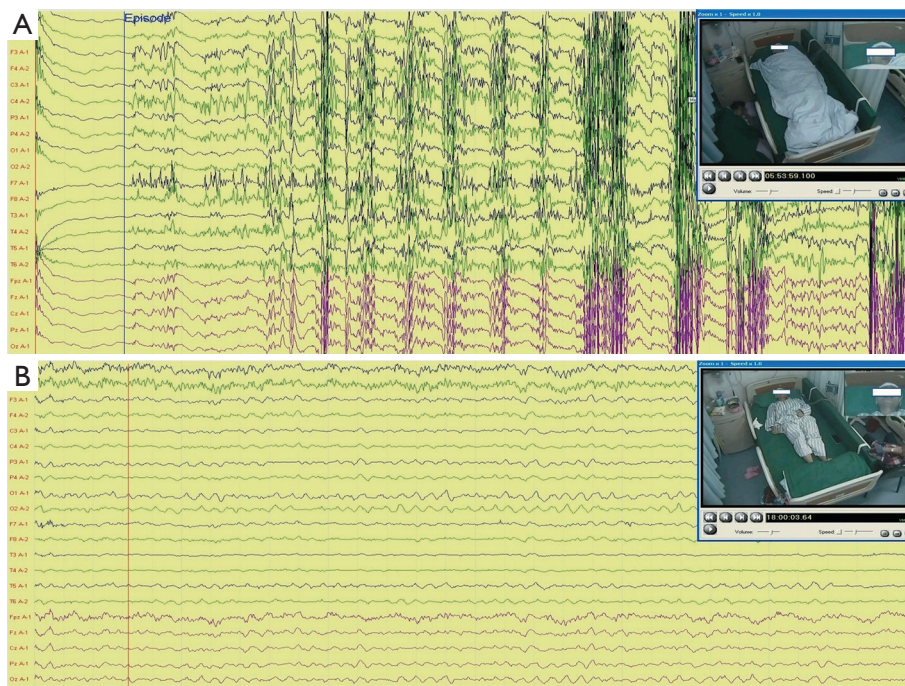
A

Episode

F3 A-1
F4 A-2
C3 A-1
C4 A-2
P3 A-1
P4 A-2
O1 A-1
O2 A-2
F7 A-1
F8 A-2
T3 A-1
T4 A-2
T5 A-1
T6 A-2
Fpz A-1
Fz A-1
Cz A-1
Pz A-1
Oz A-1

Zoom x 1 - Speed x 1.0

05:53:59.100

Volume:

Speed:

B

F3 A-1
F4 A-2
C3 A-1
C4 A-2
P3 A-1
P4 A-2
O1 A-1
O2 A-2
F7 A-1
F8 A-2
T3 A-1
T4 A-2
T5 A-1
T6 A-2
Fpz A-1
Fz A-1
Cz A-1
Pz A-1
Oz A-1

Zoom x 1 - Speed x 1.0

18:00:03.64

Volume:

Speed: